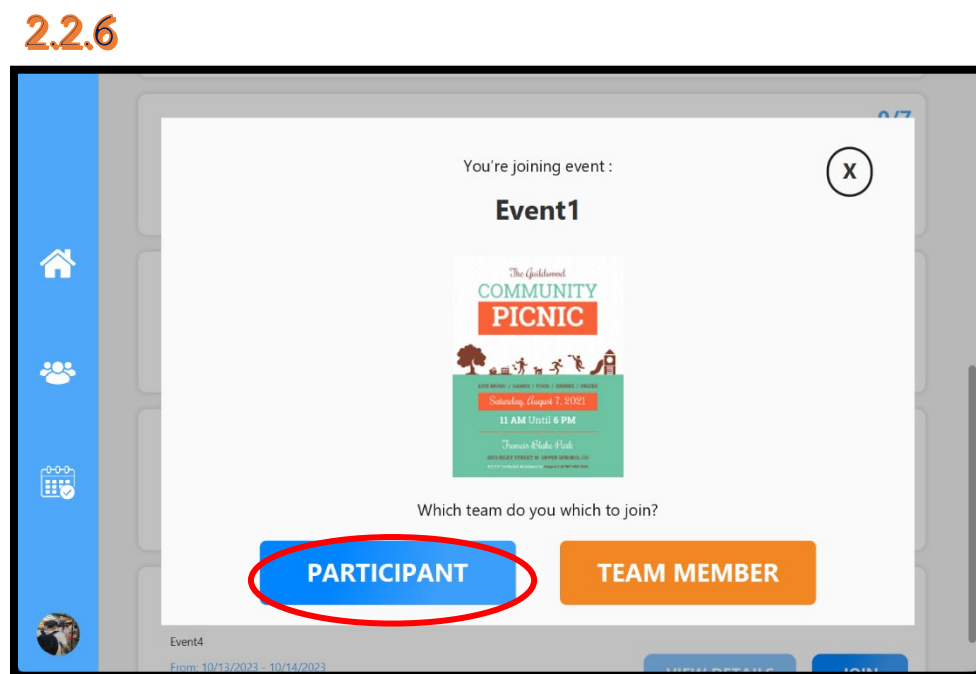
2.2.6

You're joining event :

X

Event1

The Guildwood
COMMUNITY
PICNIC

LIVE MUSIC / GAMES / FOOD / DRINKS / PRIZES
Saturday, August 7, 2021
11 AM Until 6 PM
Francis Blake Park
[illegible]
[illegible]

Which team do you which to join?

PARTICIPANT

TEAM MEMBER

Event4
From: 10/13/2023 - 10/14/2023

VIEW DETAILS

JOIN